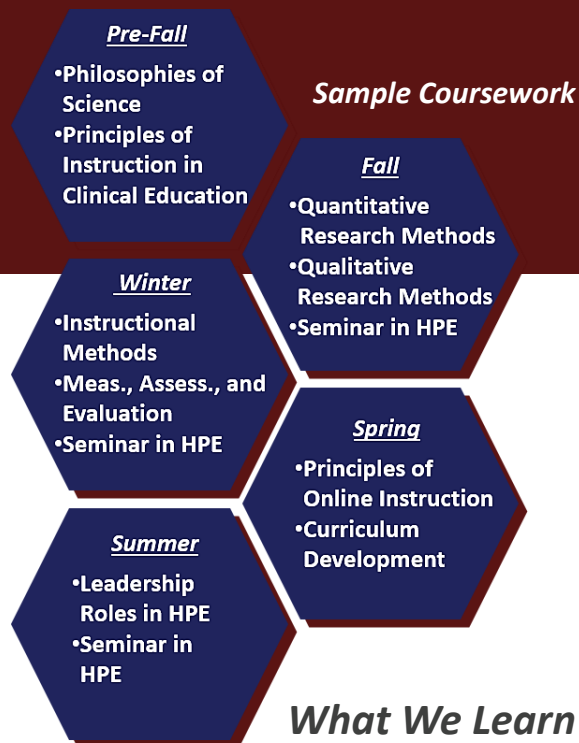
Sample Coursework

Pre-Fall
•Philosophies of Science
•Principles of Instruction in Clinical Education

Fall
•Quantitative Research Methods
•Qualitative Research Methods
•Seminar in HPE

Winter
•Instructional Methods
•Meas., Assess., and Evaluation
•Seminar in HPE

Spring
•Principles of Online Instruction
•Curriculum Development

Summer
•Leadership Roles in HPE
•Seminar in HPE

What We Learn